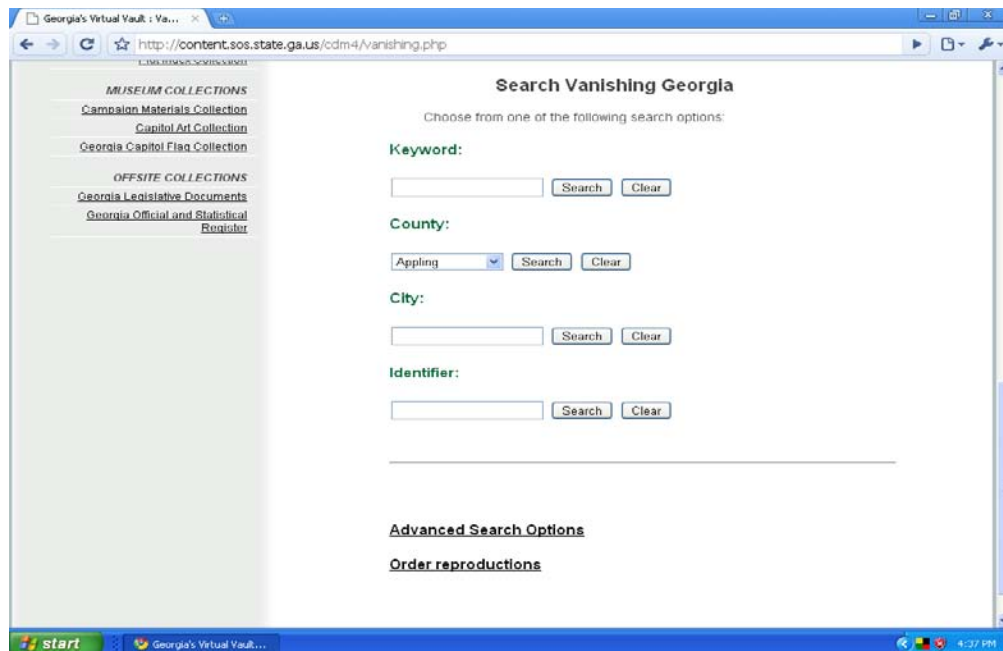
Georgia's Virtual Vault : Va...

http://content.sos.state.ga.us/cdm4/vanishing.php

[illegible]

MUSEUM COLLECTIONS
Campaign Materials Collection
Capitol Art Collection
Georgia Capitol Flag Collection

OFFSITE COLLECTIONS
Georgia Legislative Documents
Georgia Official and Statistical Register

Search Vanishing Georgia

Choose from one of the following search options:

Keyword:

Search Clear

County:

Appling Search Clear

City:

Search Clear

Identifier:

Search Clear

Advanced Search Options

Order reproductions

start Georgia's Virtual Vault... 4:37 PM